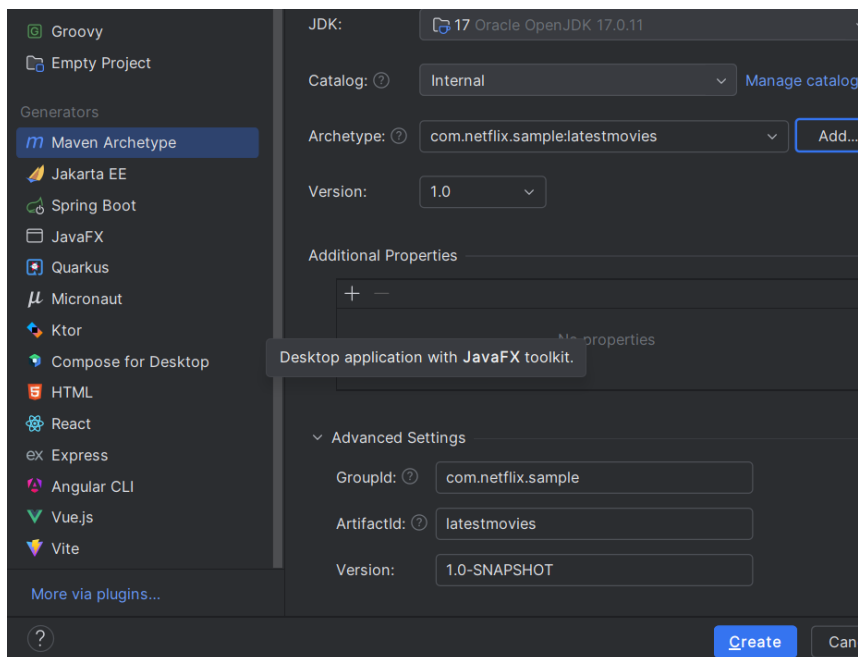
Groovy
Empty Project
Generators
Maven Archetype
Jakarta EE
Spring Boot
JavaFX
Quarkus
Micronaut
Ktor
Compose for Desktop
HTML
React
Express
Angular CLI
Vue.js
Vite
More via plugins...

JDK: 17 Oracle OpenJDK 17.0.11
Catalog: Internal
Manage catalog
Archetype: com.netflix.sample:latestmovies
Add...
Version: 1.0

Additional Properties
+ −
No properties
Desktop application with JavaFX toolkit.

Advanced Settings
GroupId: com.netflix.sample
ArtifactId: latestmovies
Version: 1.0-SNAPSHOT

?
Create
Can